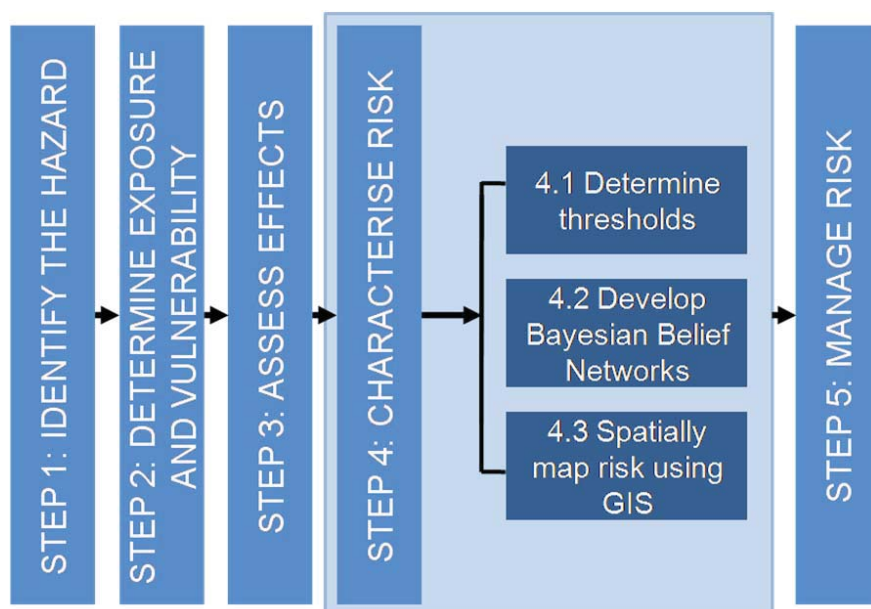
STEP 1: IDENTIFY THE HAZARD

STEP 2: DETERMINE EXPOSURE AND VULNERABILITY

STEP 3: ASSESS EFFECTS

STEP 4: CHARACTERISE RISK

4.1 Determine thresholds

4.2 Develop Bayesian Belief Networks

4.3 Spatially map risk using GIS

STEP 5: MANAGE RISK